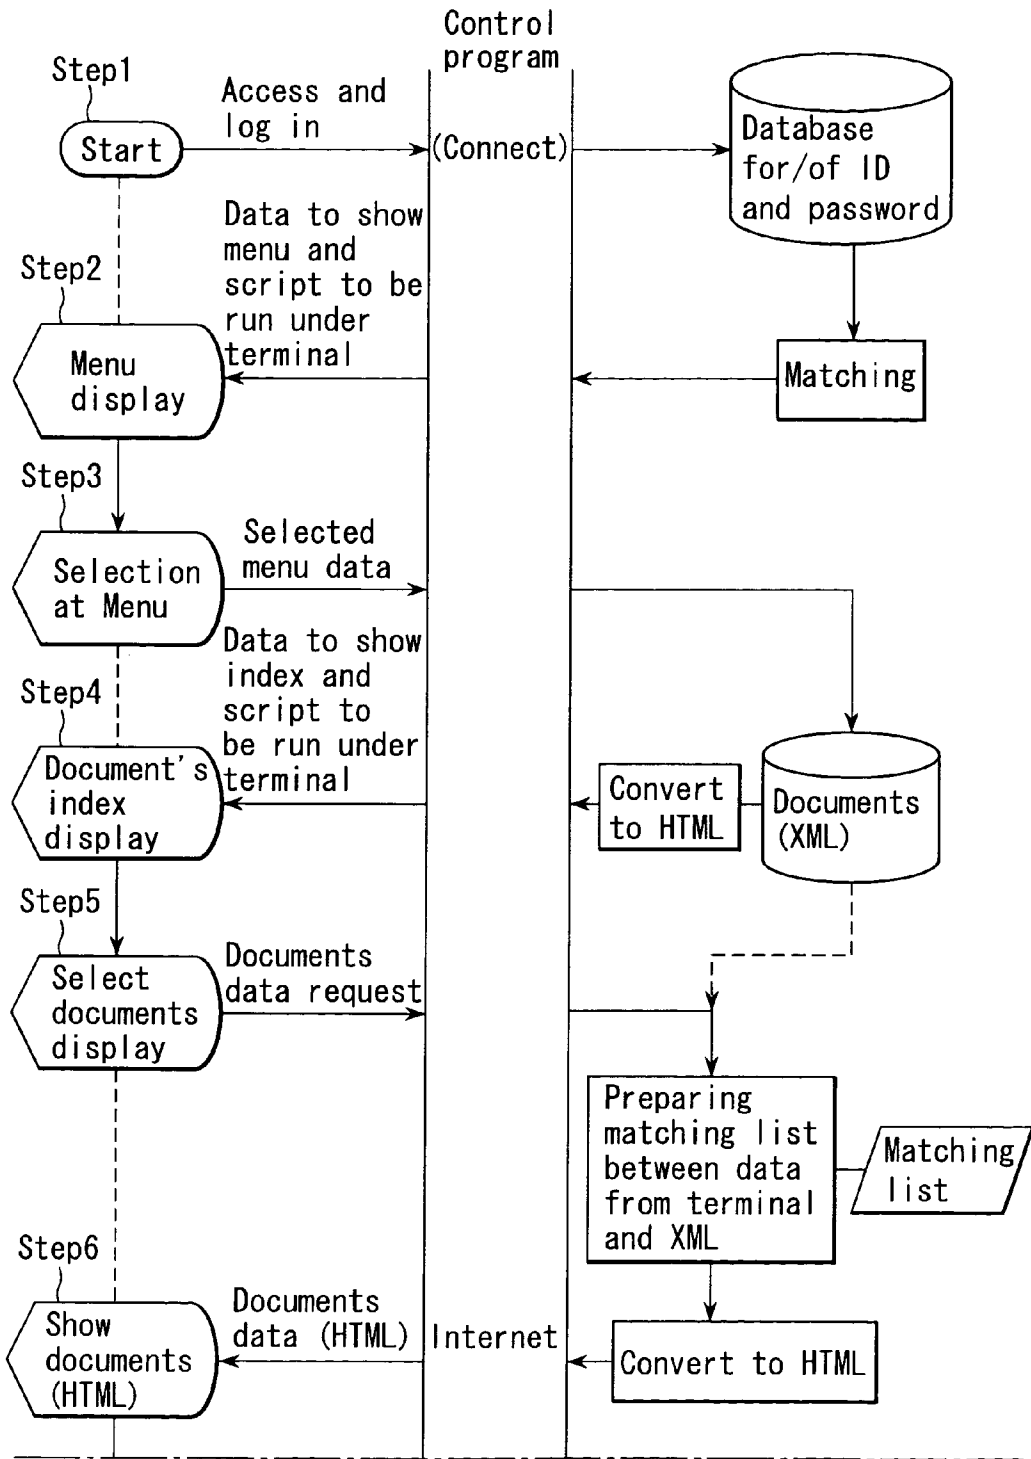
Control program

Step1

Start

Access and log in

(Connect)

Database for/of ID and password

Data to show menu and script to be run under terminal

Step2

Menu display

Matching

Step3

Selection at Menu

Selected menu data

Data to show index and script to be run under terminal

Step4

Document's index display

Convert to HTML

Documents (XML)

Step5

Select documents display

Documents data request

Preparing matching list between data from terminal and XML

Matching list

Step6

Show documents (HTML)

Documents data (HTML)

Internet

Convert to HTML